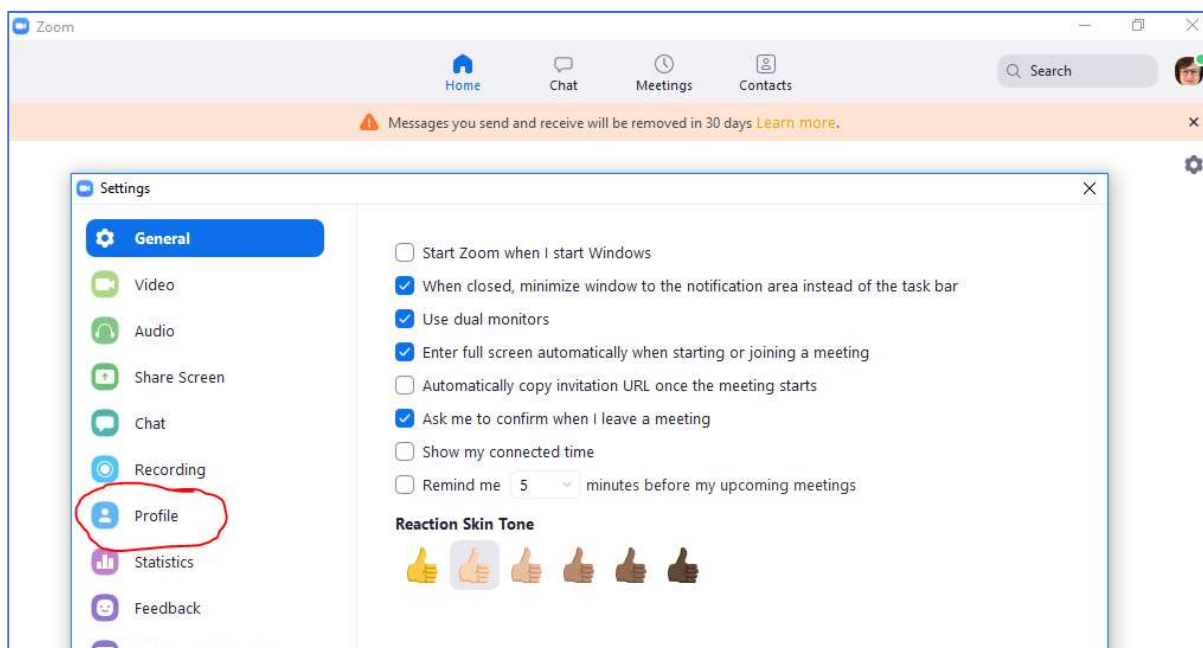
Zoom

Home
Chat
Meetings
Contacts

Search

Messages you send and receive will be removed in 30 days Learn more.

Settings

General
Video
Audio
Share Screen
Chat
Recording
Profile
Statistics
Feedback

Start Zoom when I start Windows
When closed, minimize window to the notification area instead of the task bar
Use dual monitors
Enter full screen automatically when starting or joining a meeting
Automatically copy invitation URL once the meeting starts
Ask me to confirm when I leave a meeting
Show my connected time
Remind me 5 minutes before my upcoming meetings

Reaction Skin Tone